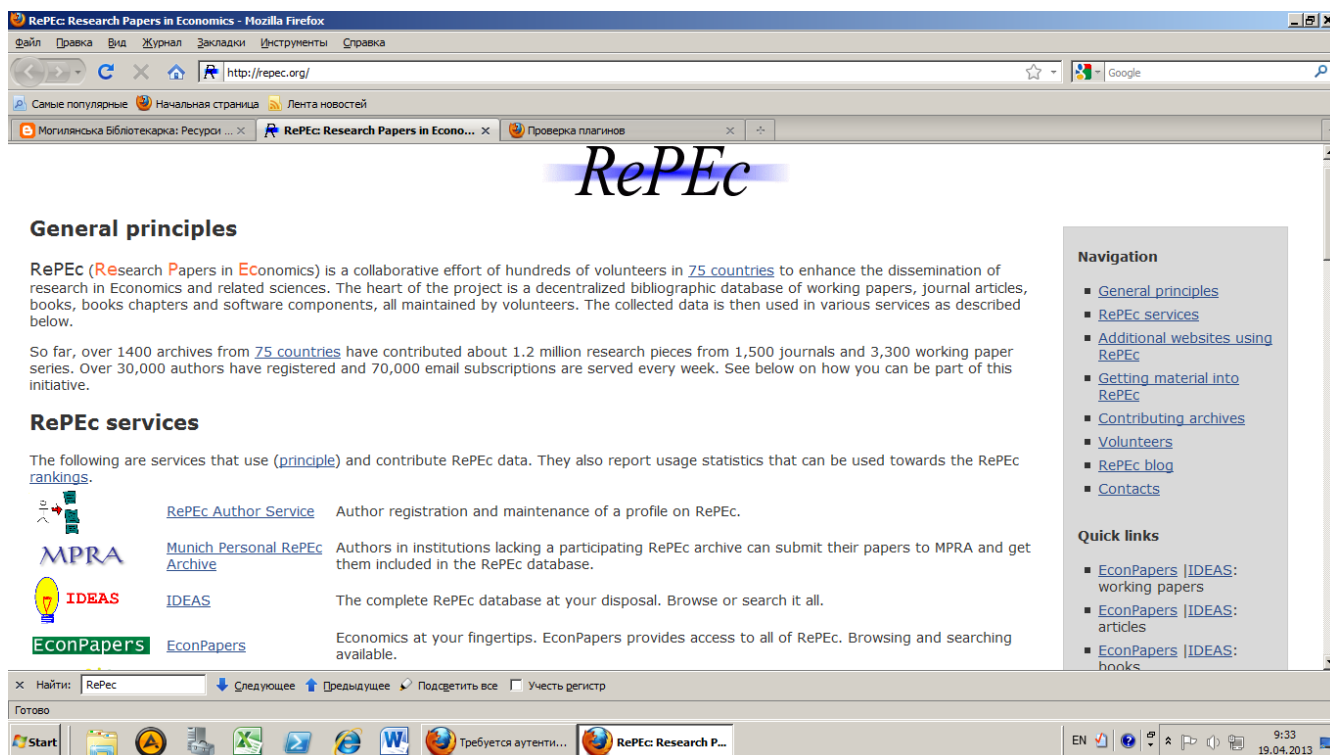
RePEc: Research Papers in Economics - Mozilla Firefox

Файл Правка Вид Журнал Закладки Инструменты Справка

http://repec.org/

Google

Самые популярные Начальная страница Лента новостей

Могилянська Бібліотекарка: Ресурси ... × RePEc: Research Papers in Econo... × Проверка плагинов ×

RePEc

General principles

RePEc (Research Papers in Economics) is a collaborative effort of hundreds of volunteers in 75 countries to enhance the dissemination of research in Economics and related sciences. The heart of the project is a decentralized bibliographic database of working papers, journal articles, books, books chapters and software components, all maintained by volunteers. The collected data is then used in various services as described below.

So far, over 1400 archives from 75 countries have contributed about 1.2 million research pieces from 1,500 journals and 3,300 working paper series. Over 30,000 authors have registered and 70,000 email subscriptions are served every week. See below on how you can be part of this initiative.

RePEc services

The following are services that use (principle) and contribute RePEc data. They also report usage statistics that can be used towards the RePEc rankings.

| | | |
|---|---|---|
| | RePEc Author Service | Author registration and maintenance of a profile on RePEc. |
| MPRA | Munich Personal RePEc Archive | Authors in institutions lacking a participating RePEc archive can submit their papers to MPRA and get them included in the RePEc database. |
| IDEAS | IDEAS | The complete RePEc database at your disposal. Browse or search it all. |
| EconPapers | EconPapers | Economics at your fingertips. EconPapers provides access to all of RePEc. Browsing and searching available. |

Navigation

- General principles
- RePEc services
- Additional websites using RePEc
- Getting material into RePEc
- Contributing archives
- Volunteers
- RePEc blog
- Contacts

Quick links

- EconPapers |IDEAS: working papers
- EconPapers |IDEAS: articles
- EconPapers |IDEAS: books

× Найти: RePec Следующее Предыдущее Подсветить все Учесть регистр

Готово

Start Требуется аутенти... RePEc: Research P... EN 9:33 19.04.2013